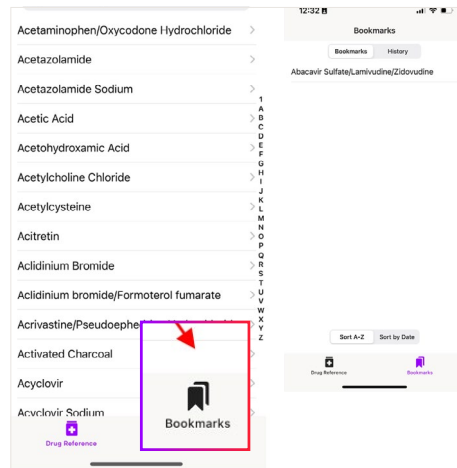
Acetaminophen/Oxycodone Hydrochloride
Acetazolamide
Acetazolamide Sodium
Acetic Acid
Acetohydroxamic Acid
Acetylcholine Chloride
Acetylcysteine
Acitretin
Aclidinium Bromide
Aclidinium bromide/Formoterol fumarate
Acrivastine/Pseudoephe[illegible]
Activated Charcoal
Acyclovir
Acyclovir Sodium

1
A
B
C
D
E
F
G
H
I
J
K
L
M
N
O
P
Q
R
S
T
U
V
W
X
Y
Z

Drug Reference

Bookmarks

12:32

Bookmarks

Bookmarks History

Abacavir Sulfate/Lamivudine/Zidovudine

Sort A-Z Sort by Date

Drug Reference Bookmarks